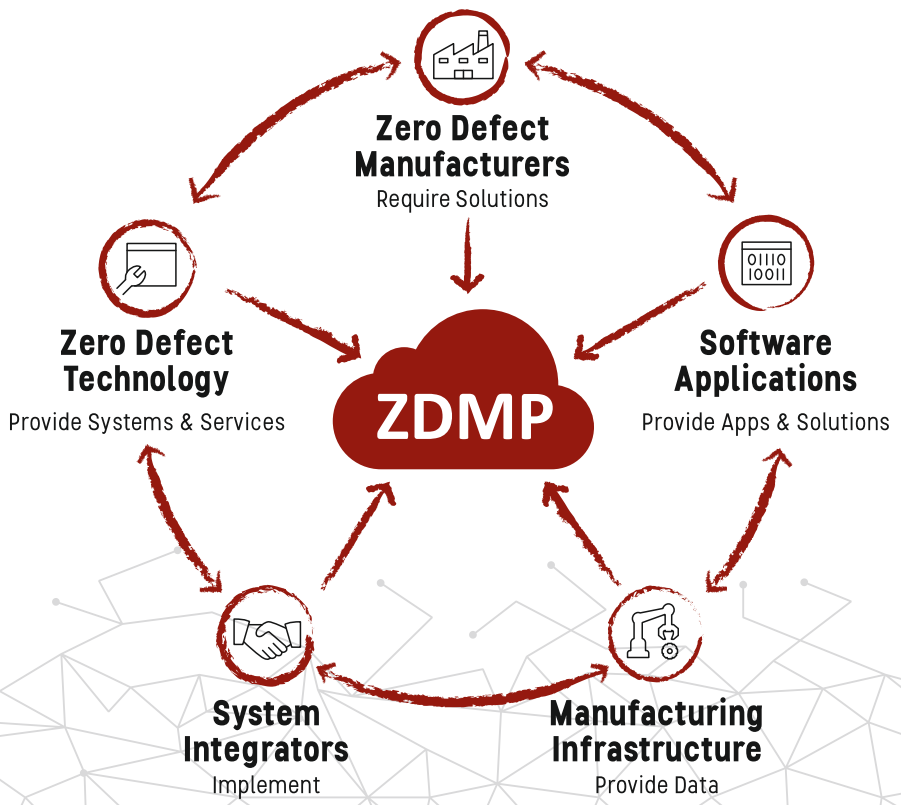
Zero Defect Manufacturers
Require Solutions

Zero Defect Technology
Provide Systems & Services

ZDMP

Software Applications
Provide Apps & Solutions

0110
1001

System Integrators
Implement

Manufacturing Infrastructure
Provide Data